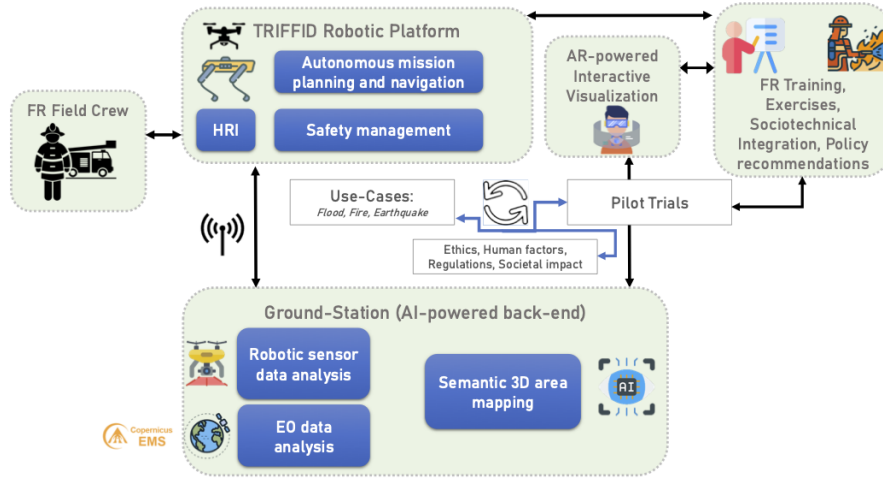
TRIFFID Robotic Platform

Autonomous mission planning and navigation

HRI

Safety management

FR Field Crew

AR-powered Interactive Visualization

FR Training, Exercises, Sociotechnical Integration, Policy recommendations

Use-Cases:
Flood, Fire, Earthquake

Pilot Trials

Ethics, Human factors, Regulations, Societal impact

Ground-Station (AI-powered back-end)

Robotic sensor data analysis

Semantic 3D area mapping

AI

Copernicus EMS

EO data analysis